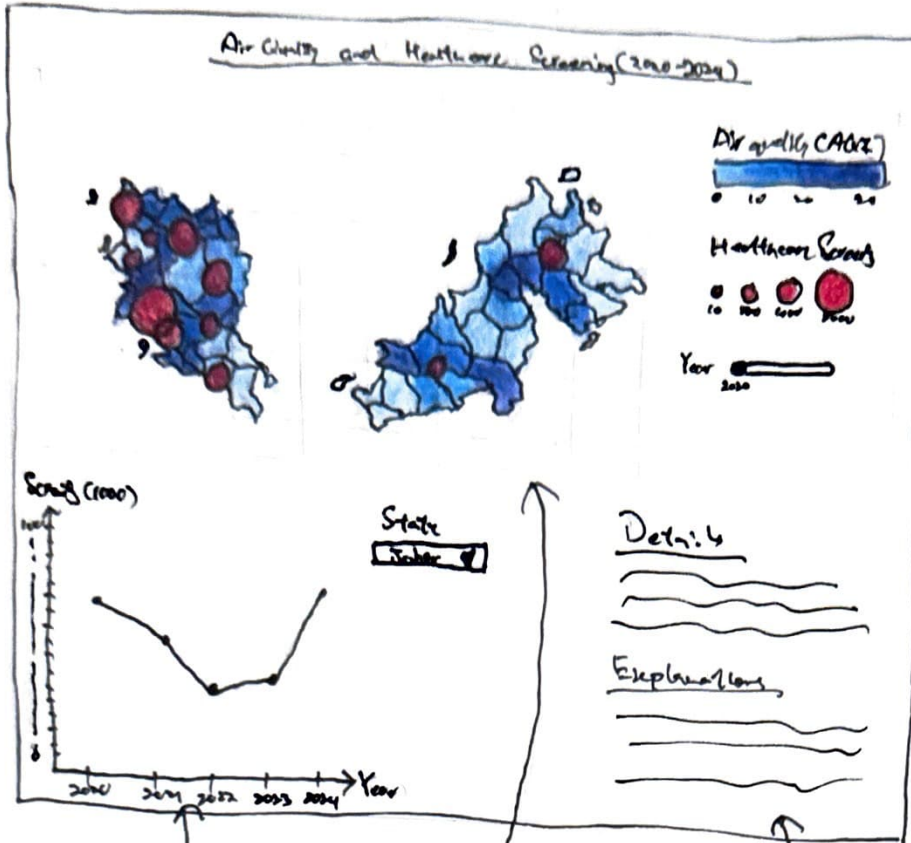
Air Quality and Healthcare Screening (2020-2024)

Air quality (AQI)

0 10 20 30

Healthcare Screening

10 100 1000 5000

Year

2020

Screening (1000)

100

0

2020 2021 2022 2023 2024

Year

State

Johor

Details

Explanations